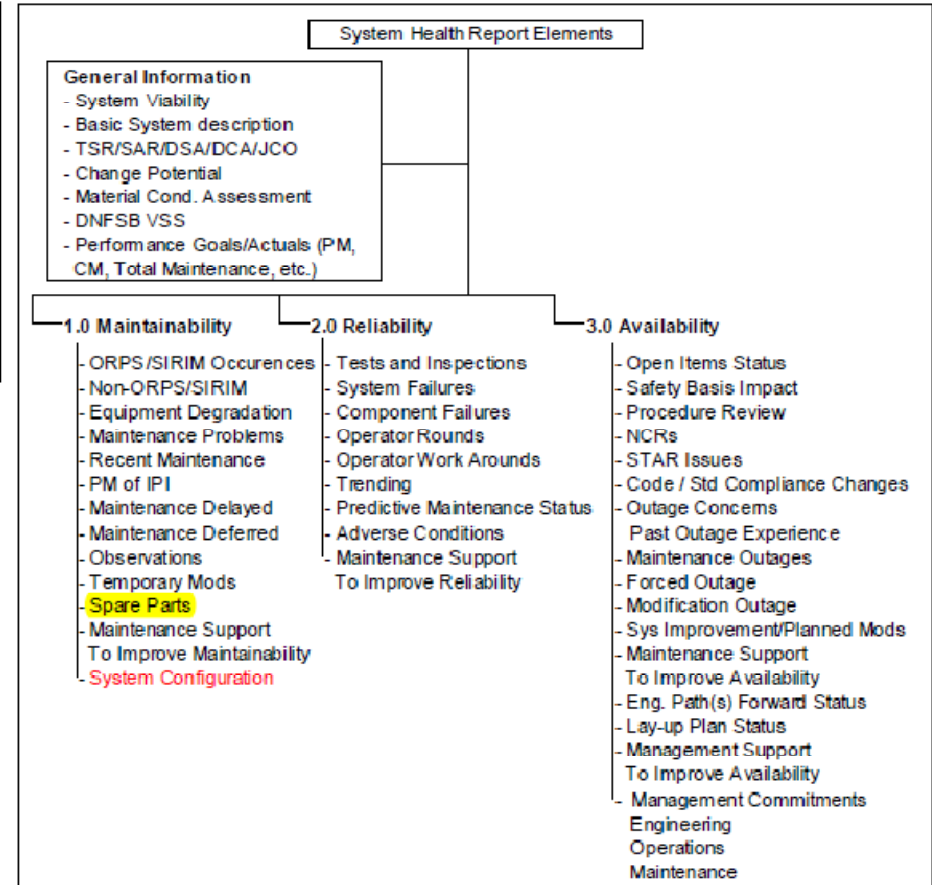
System Health Report Elements

General Information
- System Viability
- Basic System description
- TSR/SAR/DSA/DCA/JCO
- Change Potential
- Material Cond. Assessment
- DNFSB VSS
- Performance Goals/Actuals (PM, CM, Total Maintenance, etc.)

1.0 Maintainability
- ORPS/SIRIM Occurences
- Non-ORPS/SIRIM
- Equipment Degradation
- Maintenance Problems
- Recent Maintenance
- PM of IPI
- Maintenance Delayed
- Maintenance Deferred
- Observations
- Temporary Mods
- Spare Parts
- Maintenance Support To Improve Maintainability
- System Configuration

2.0 Reliability
- Tests and Inspections
- System Failures
- Component Failures
- Operator Rounds
- Operator Work Arounds
- Trending
- Predictive Maintenance Status
- Adverse Conditions
- Maintenance Support To Improve Reliability

3.0 Availability
- Open Items Status
- Safety Basis Impact
- Procedure Review
- NCRs
- STAR Issues
- Code / Std Compliance Changes
- Outage Concerns Past Outage Experience
- Maintenance Outages
- Forced Outage
- Modification Outage
- Sys Improvement/Planned Mods
- Maintenance Support To Improve Availability
- Eng. Path(s) Forward Status
- Lay-up Plan Status
- Management Support To Improve Availability
- Management Commitments
Engineering
Operations
Maintenance